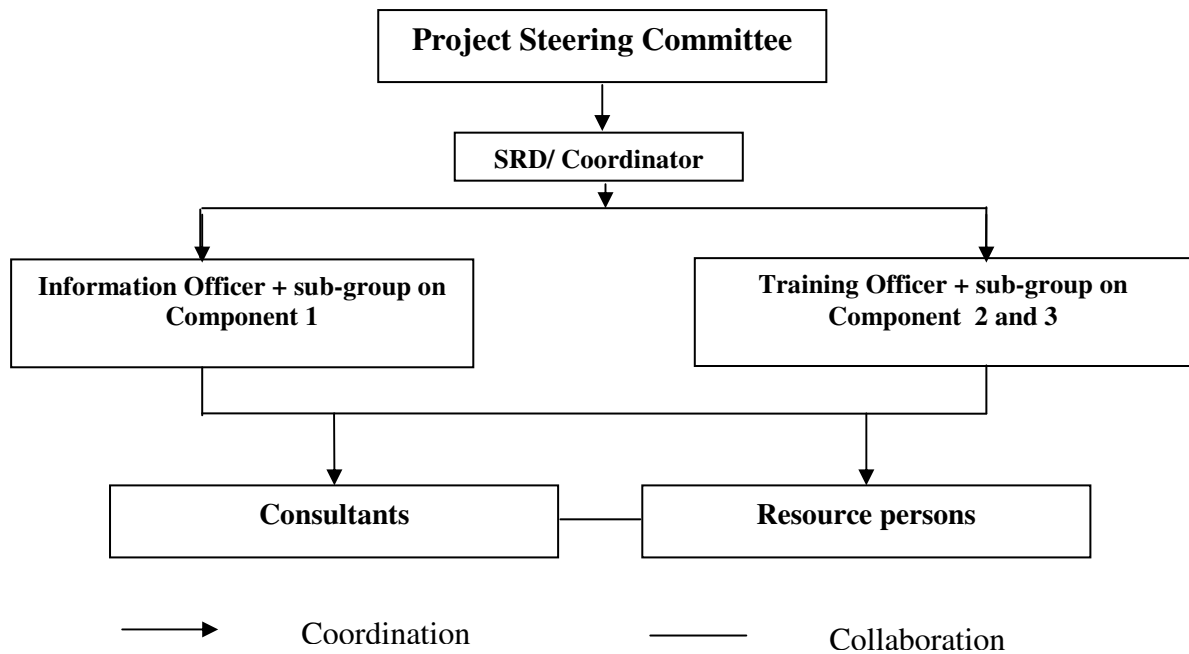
Project Steering Committee

SRD/ Coordinator

Information Officer + sub-group on Component 1

Training Officer + sub-group on Component 2 and 3

Consultants

Resource persons

Coordination

Collaboration